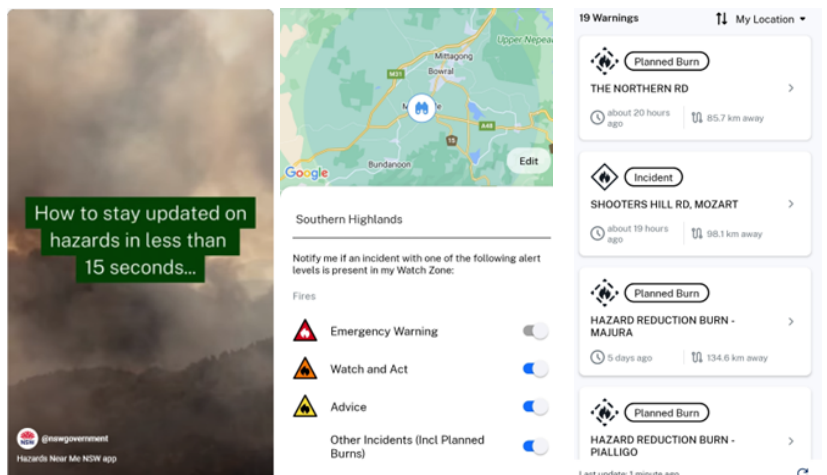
How to stay updated on hazards in less than 15 seconds...

@nswgovernment
Hazards Near Me NSW app

Upper Nepean
Mittagong
M31
Bowral
Moss Vale
A48
15
Bundanoon
Google
Edit

Southern Highlands

Notify me if an incident with one of the following alert levels is present in my Watch Zone:

Fires

Emergency Warning

Watch and Act

Advice

Other Incidents (Incl Planned Burns)

19 Warnings
My Location

Planned Burn
THE NORTHERN RD
about 20 hours ago
85.7 km away

Incident
SHOOTERS HILL RD, MOZART
about 19 hours ago
98.1 km away

Planned Burn
HAZARD REDUCTION BURN - MAJURA
5 days ago
134.6 km away

Planned Burn
HAZARD REDUCTION BURN - PIALLIGO

Last update: 1 minute ago